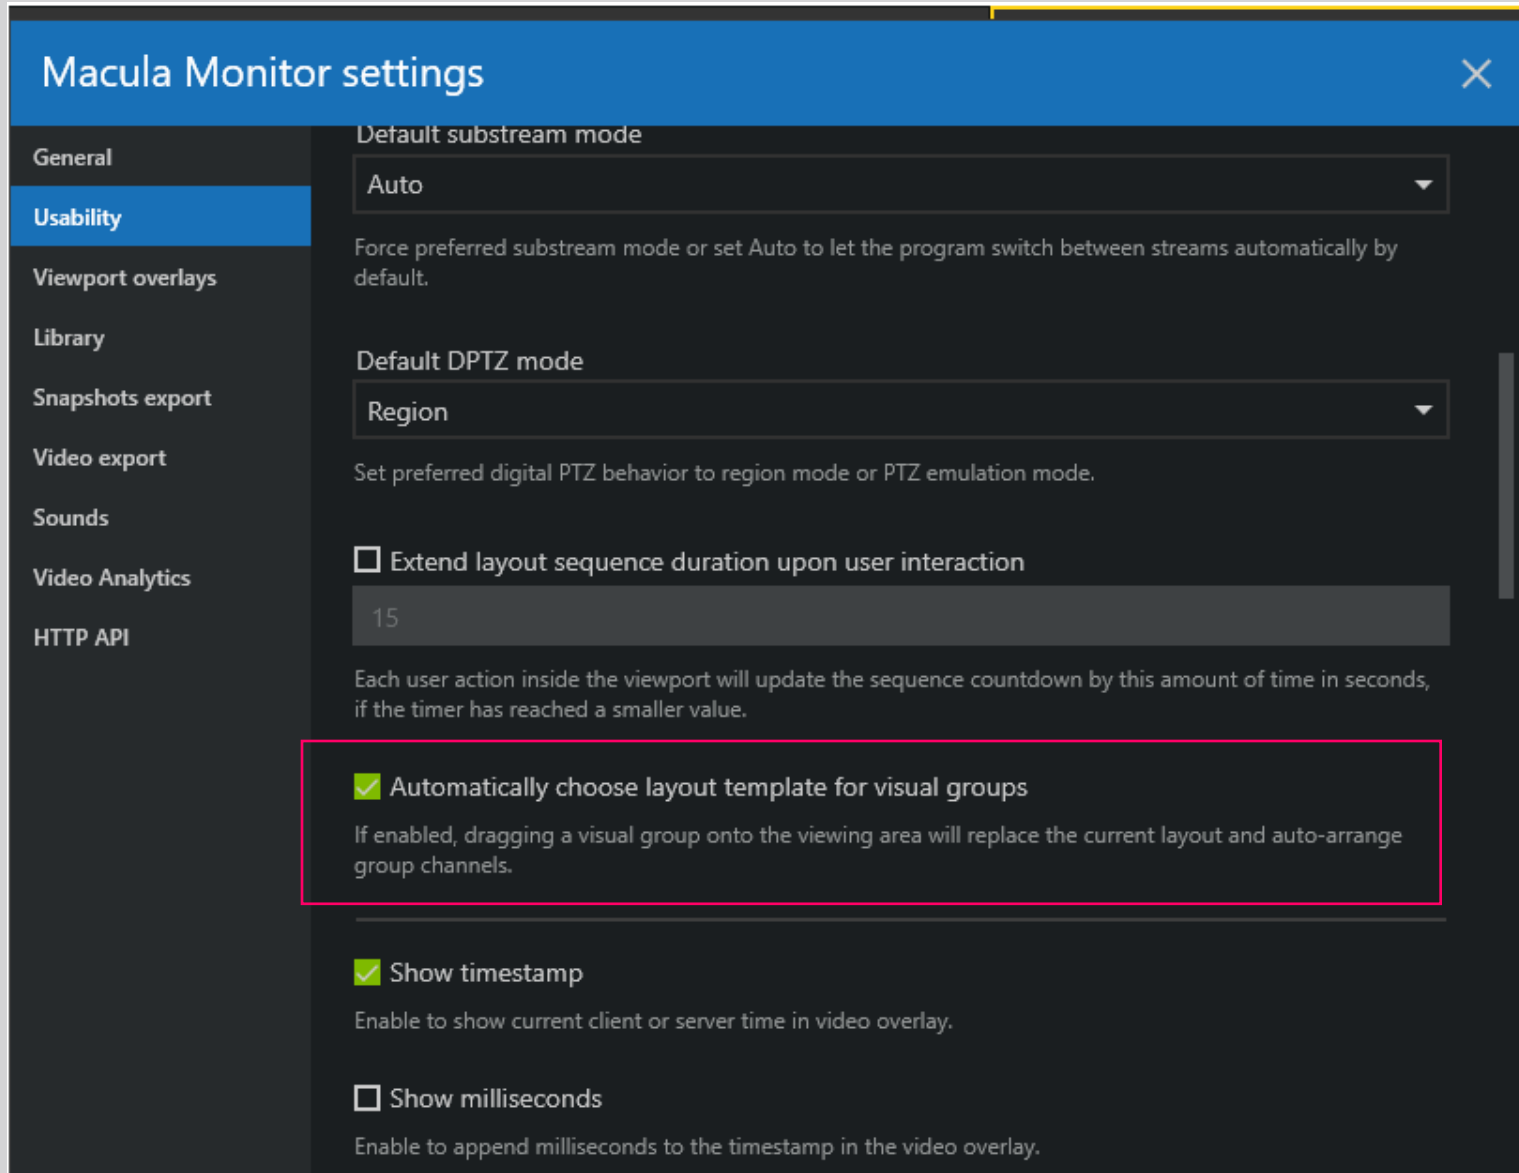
Macula Monitor settings

General

Usability

Viewport overlays

Library

Snapshots export

Video export

Sounds

Video Analytics

HTTP API

Default substream mode

Auto

Force preferred substream mode or set Auto to let the program switch between streams automatically by default.

Default DPTZ mode

Region

Set preferred digital PTZ behavior to region mode or PTZ emulation mode.

Extend layout sequence duration upon user interaction

15

Each user action inside the viewport will update the sequence countdown by this amount of time in seconds, if the timer has reached a smaller value.

Automatically choose layout template for visual groups

If enabled, dragging a visual group onto the viewing area will replace the current layout and auto-arrange group channels.

Show timestamp

Enable to show current client or server time in video overlay.

Show milliseconds

Enable to append milliseconds to the timestamp in the video overlay.